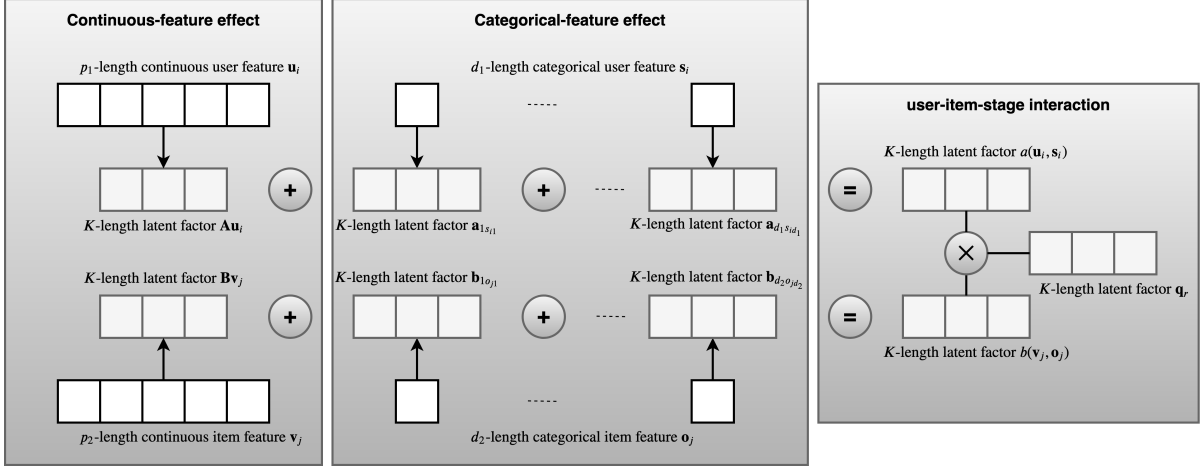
Continuous-feature effect

$p_1$-length continuous user feature $\mathbf{u}_i$

+

$K$-length latent factor $\mathbf{A}\mathbf{u}_i$

$K$-length latent factor $\mathbf{B}\mathbf{v}_j$

+

$p_2$-length continuous item feature $\mathbf{v}_j$

Categorical-feature effect

$d_1$-length categorical user feature $\mathbf{s}_i$

-----

$K$-length latent factor $\mathbf{a}_{1s_{i1}}$

+

-----

$K$-length latent factor $\mathbf{a}_{d_1 s_{id_1}}$

$K$-length latent factor $\mathbf{b}_{1o_{j1}}$

+

-----

$K$-length latent factor $\mathbf{b}_{d_2 o_{jd_2}}$

-----

$d_2$-length categorical item feature $\mathbf{o}_j$

user-item-stage interaction

$K$-length latent factor $a(\mathbf{u}_i, \mathbf{s}_i)$

=

$\times$

$K$-length latent factor $\mathbf{q}_r$

=

$K$-length latent factor $b(\mathbf{v}_j, \mathbf{o}_j)$